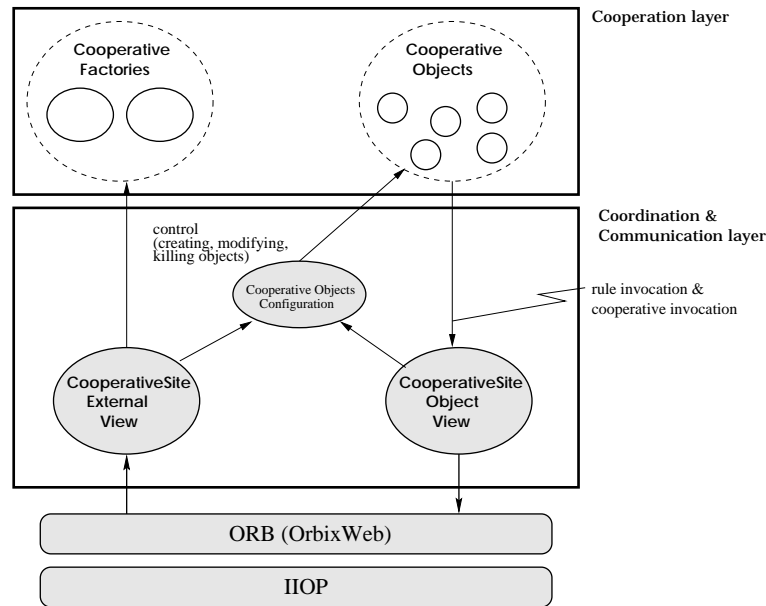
Cooperation layer

Cooperative Factories

Cooperative Objects

Coordination & Communication layer

control (creating, modifying, killing objects)

Cooperative Objects Configuration

rule invocation & cooperative invocation

CooperativeSite External View

CooperativeSite Object View

ORB (OrbixWeb)

IIOP